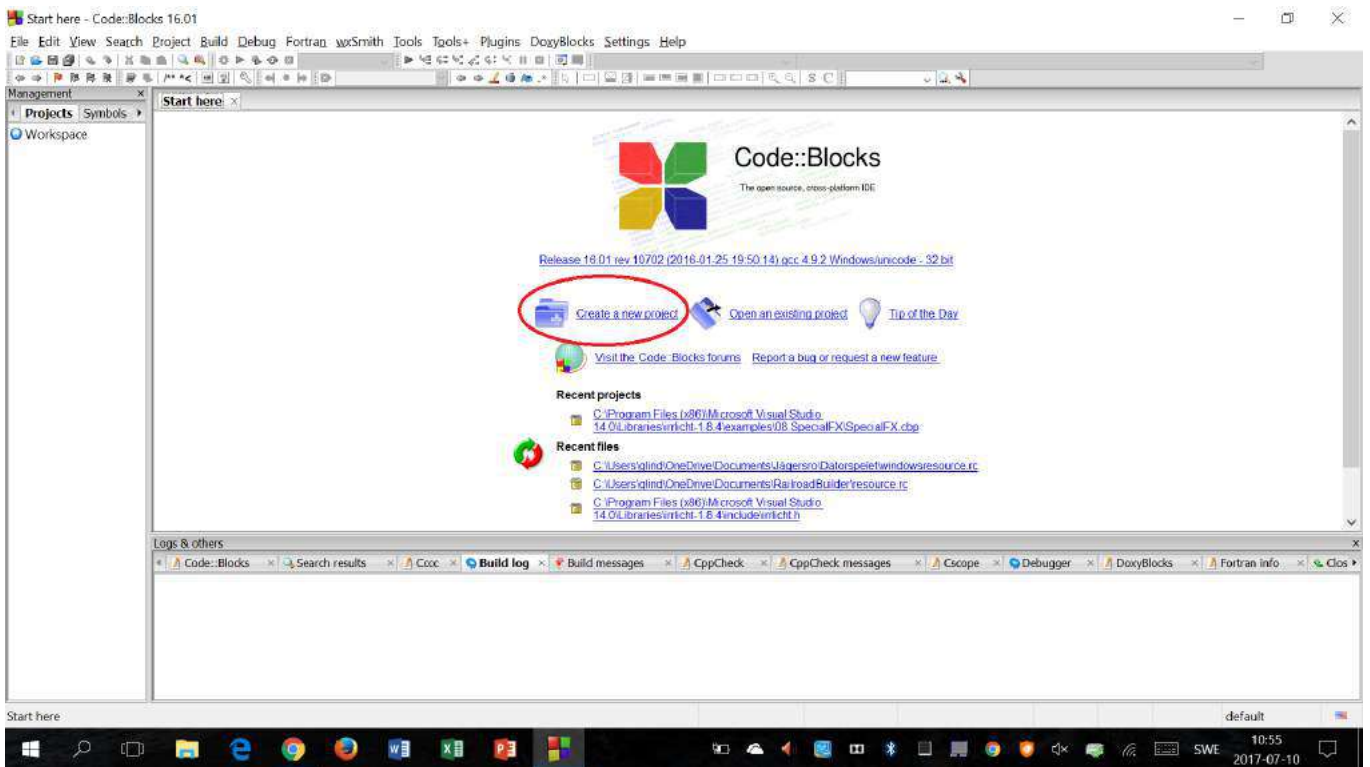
Start here - Code::Blocks 16.01

File Edit View Search Project Build Debug Fortran wxSmith Tools Tools+ Plugins DoxyBlocks Settings Help

Management
Projects Symbols
Workspace

Start here

Code::Blocks
The open source, cross-platform IDE

Release 16.01 rev 10702 (2016-01-25 19:50:14) gcc 4.9.2 Windows/unicode - 32 bit

Create a new project
Open an existing project
Tip of the Day

Visit the Code::Blocks forums
Report a bug or request a new feature

Recent projects
C:\Program Files (x86)\Microsoft Visual Studio 14.0\Libraries\irrlicht-1.8.4\examples\08.SpecialFX\SpecialFX.cbp

Recent files
C:\Users\glind\OneDrive\Documents\Jägersro\Datorspelet\windowsresource.rc
C:\Users\glind\OneDrive\Documents\RailroadBuilder\resource.rc
C:\Program Files (x86)\Microsoft Visual Studio 14.0\Libraries\irrlicht-1.8.4\include\irrlicht.h

Logs & others
Code::Blocks | Search results | Cccc | Build log | Build messages | CppCheck | CppCheck messages | Cscope | Debugger | DoxyBlocks | Fortran info | Clos

Start here
default

SWE
10:55
2017-07-10